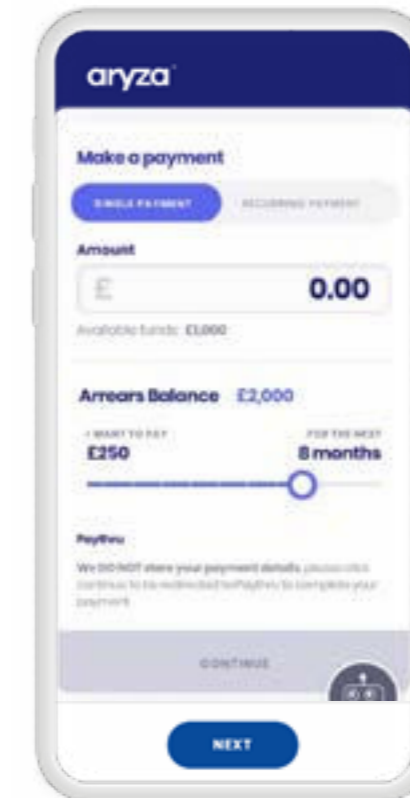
aryza

Make a payment

SINGLE PAYMENT

RECURRING PAYMENT

Amount

£

0.00

Available funds: £1,000

Arrears Balance £2,000

I WANT TO PAY

£250

FOR THE NEXT

8 months

PayThru

We DO NOT store your payment details, please click continue to be redirected to PayThru to complete your payment

CONTINUE

NEXT